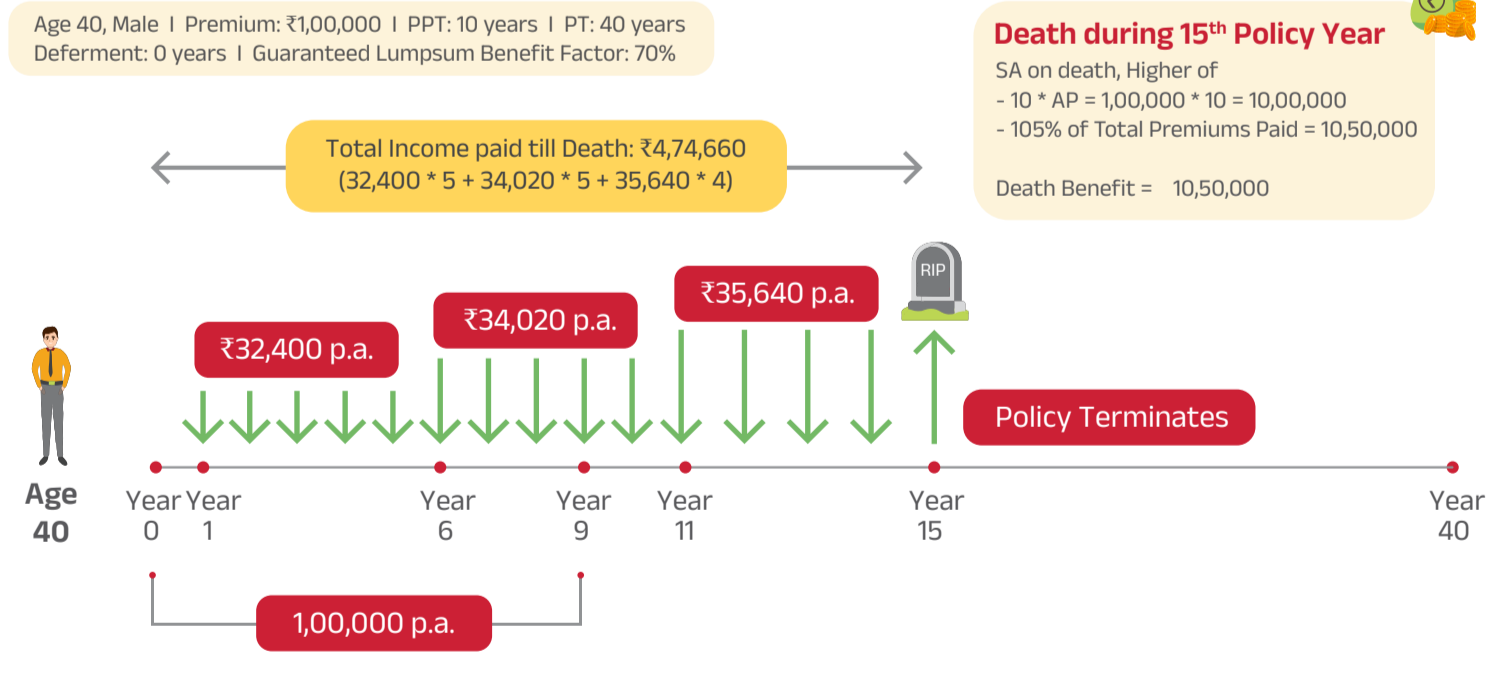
Age 40, Male I Premium: ₹1,00,000 I PPT: 10 years I PT: 40 years
Deferment: 0 years I Guaranteed Lumpsum Benefit Factor: 70%

Death during 15$^{th}$ Policy Year
SA on death, Higher of
- 10 * AP = 1,00,000 * 10 = 10,00,000
- 105% of Total Premiums Paid = 10,50,000

Death Benefit = 10,50,000

Total Income paid till Death: ₹4,74,660
(32,400 * 5 + 34,020 * 5 + 35,640 * 4)

₹35,640 p.a.

RIP

₹34,020 p.a.

₹32,400 p.a.

Policy Terminates

Age 40

Year 0 Year 1 Year 6 Year 9 Year 11 Year 15 Year 40

1,00,000 p.a.